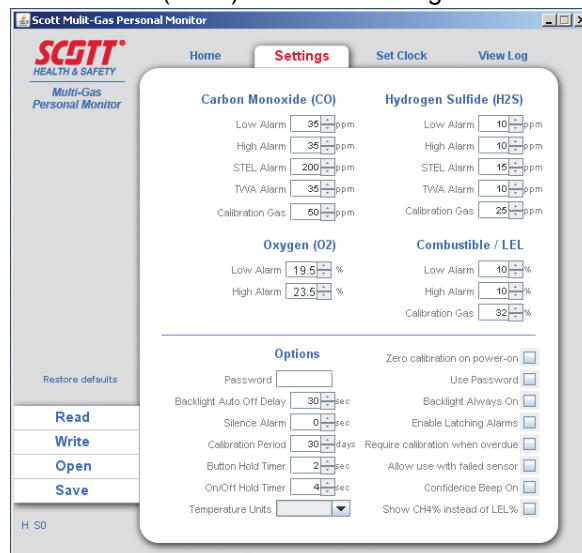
Scott Mulit-Gas Personal Monitor

SCOTT
HEALTH & SAFETY

Multi-Gas Personal Monitor

Home | Settings | Set Clock | View Log

Carbon Monoxide (CO)

Low Alarm 35 ppm
High Alarm 35 ppm
STEL Alarm 200 ppm
TWA Alarm 35 ppm
Calibration Gas 60 ppm

Hydrogen Sulfide (H2S)

Low Alarm 10 ppm
High Alarm 10 ppm
STEL Alarm 15 ppm
TWA Alarm 10 ppm
Calibration Gas 25 ppm

Oxygen (O2)

Low Alarm 19.5 %
High Alarm 23.5 %

Combustible / LEL

Low Alarm 10 %
High Alarm 10 %
Calibration Gas 32 %

Options

Password
Backlight Auto Off Delay 30 sec
Silence Alarm 0 sec
Calibration Period 30 days
Button Hold Timer 2 sec
On/Off Hold Timer 4 sec
Temperature Units

Zero calibration on power-on
Use Password
Backlight Always On
Enable Latching Alarms
Require calibration when overdue
Allow use with failed sensor
Confidence Beep On
Show CH4% instead of LEL%

Restore defaults

Read
Write
Open
Save

H S0